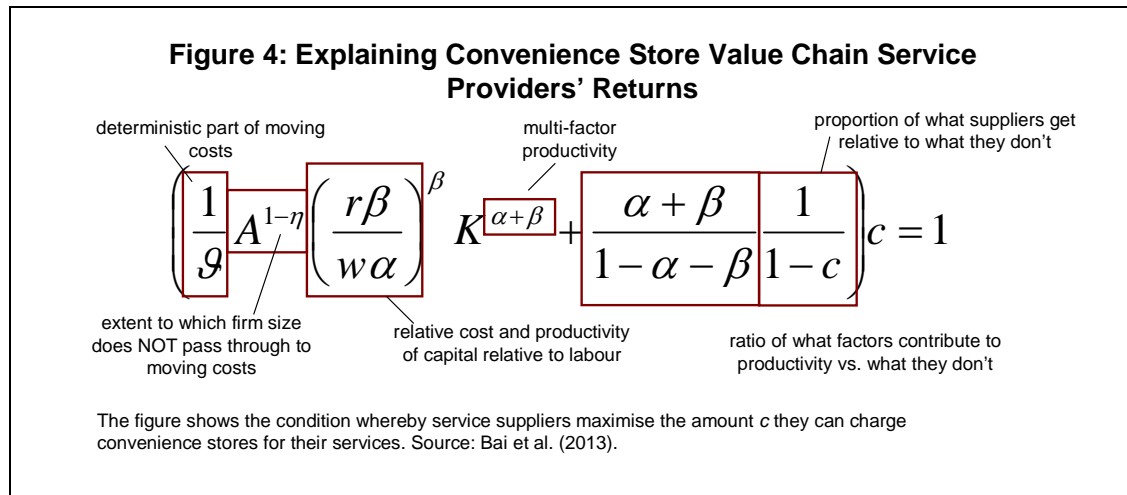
**Figure 4: Explaining Convenience Store Value Chain Service Providers' Returns**

deterministic part of moving costs

multi-factor productivity

proportion of what suppliers get relative to what they don't

$\left(\frac{1}{\vartheta} A^{1-\eta} \left(\frac{r\beta}{w\alpha}\right)^{\beta} K^{\alpha+\beta} + \frac{\alpha+\beta}{1-\alpha-\beta} \frac{1}{1-c}\right) c = 1$

extent to which firm size does NOT pass through to moving costs

relative cost and productivity of capital relative to labour

ratio of what factors contribute to productivity vs. what they don't

The figure shows the condition whereby service suppliers maximise the amount *c* they can charge convenience stores for their services. Source: Bai et al. (2013).